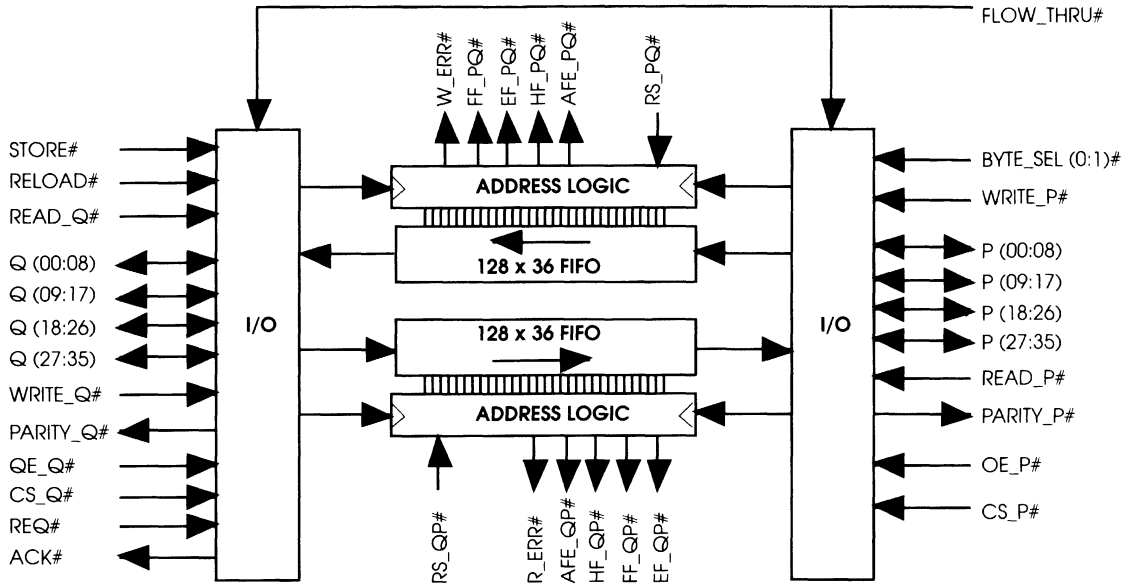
FLOW_THRU#

W_ERR#
FF_PQ#
EF_PQ#
HF_PQ#
AFE_PQ#
RS_PQ#

STORE#
RELOAD#
READ_Q#
Q (00:08)
Q (09:17)
Q (18:26)
Q (27:35)
WRITE_Q#
PARITY_Q#
QE_Q#
CS_Q#
REQ#
ACK#

I/O

ADDRESS LOGIC
128 x 36 FIFO
128 x 36 FIFO
ADDRESS LOGIC

I/O

BYTE_SEL (0:1)#
WRITE_P#
P (00:08)
P (09:17)
P (18:26)
P (27:35)
READ_P#
PARITY_P#
OE_P#
CS_P#

RS_QP#
R_ERR#
AFE_QP#
HF_QP#
FF_QP#
EF_QP#